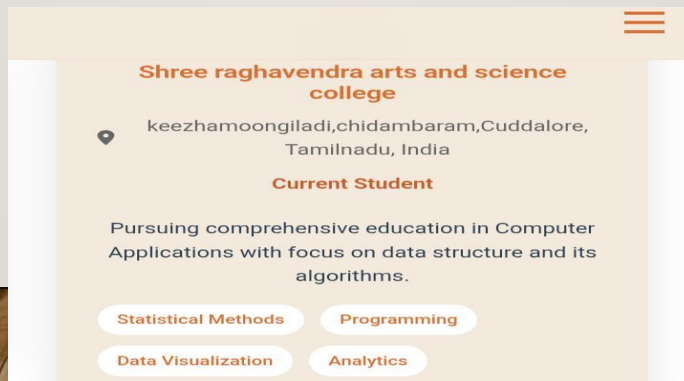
Shree raghavendra arts and science college

keezhamoongiladi,chidambaram,Cuddalore, Tamilnadu, India

Current Student

Pursuing comprehensive education in Computer Applications with focus on data structure and its algorithms.

Statistical Methods

Programming

Data Visualization

Analytics